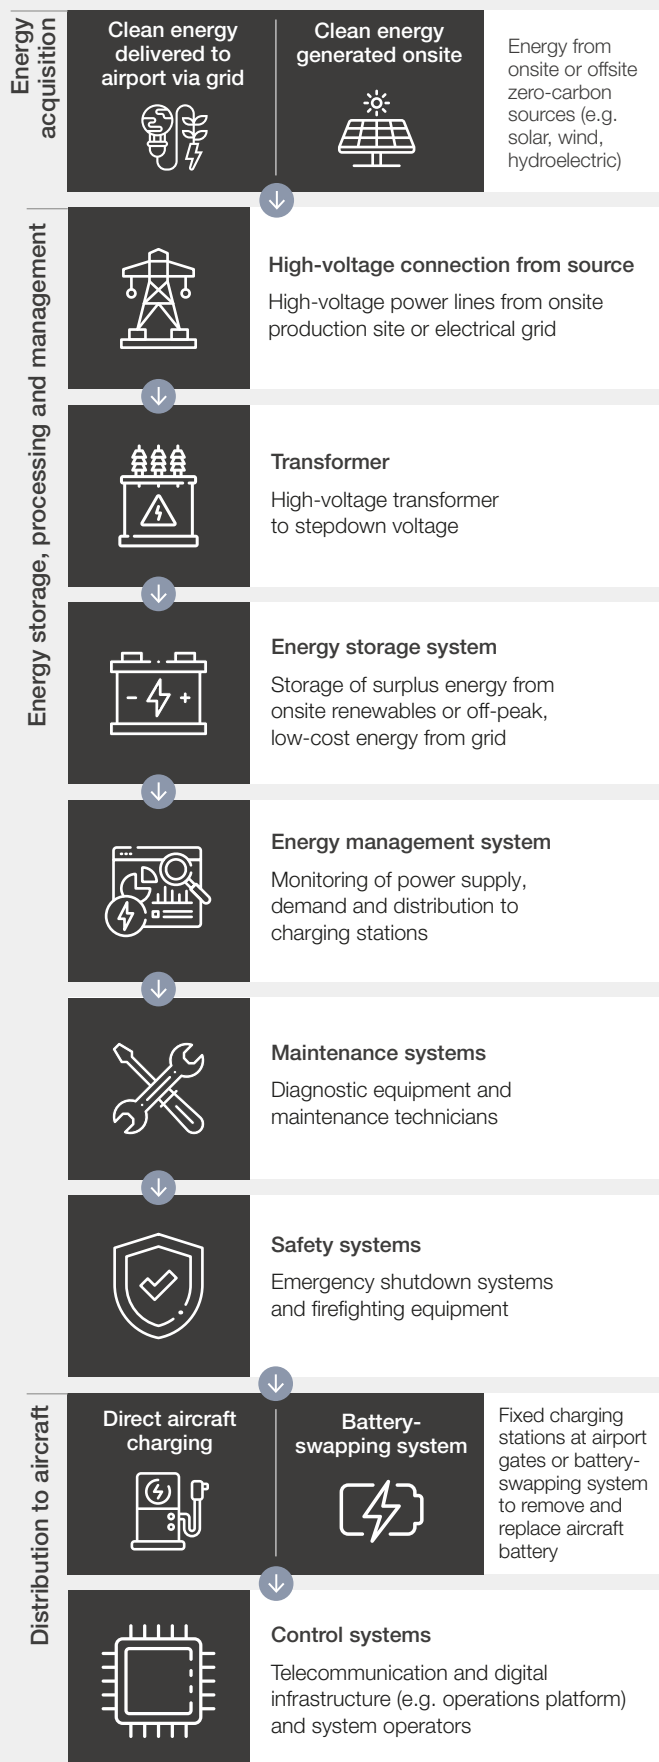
Energy acquisition

Clean energy delivered to airport via grid

Clean energy generated onsite

Energy from onsite or offsite zero-carbon sources (e.g. solar, wind, hydroelectric)

Energy storage, processing and management

High-voltage connection from source

High-voltage power lines from onsite production site or electrical grid

Transformer

High-voltage transformer to stepdown voltage

Energy storage system

Storage of surplus energy from onsite renewables or off-peak, low-cost energy from grid

Energy management system

Monitoring of power supply, demand and distribution to charging stations

Maintenance systems

Diagnostic equipment and maintenance technicians

Safety systems

Emergency shutdown systems and firefighting equipment

Distribution to aircraft

Direct aircraft charging

Battery-swapping system

Fixed charging stations at airport gates or battery-swapping system to remove and replace aircraft battery

Control systems

Telecommunication and digital infrastructure (e.g. operations platform) and system operators